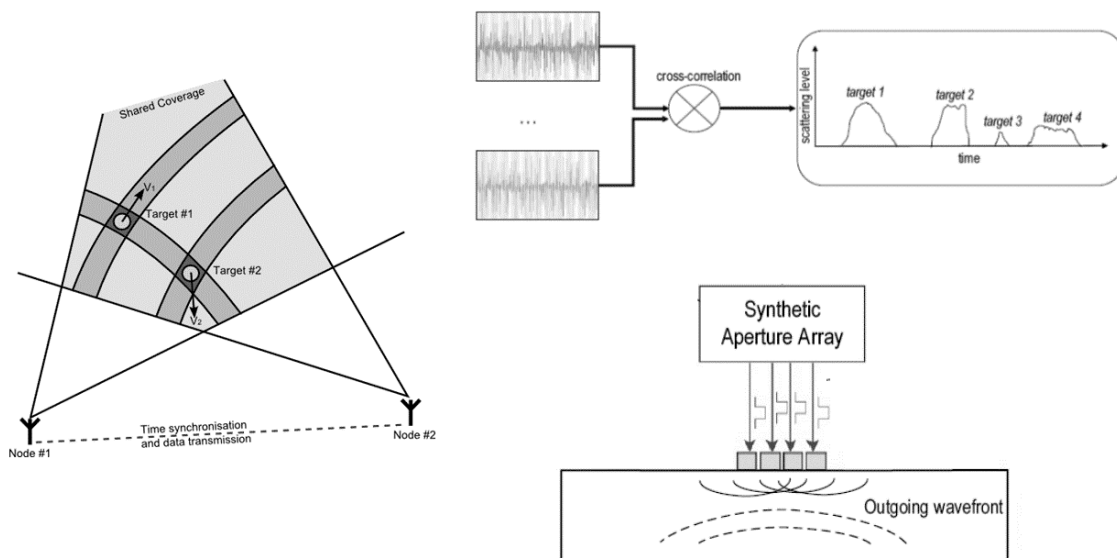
Shared Coverage

$V_1$

Target #1

Target #2

$V_2$

Node #1

Time synchronisation and data transmission

Node #2

...

cross-correlation

scattering level

target 1

target 2

target 3

target 4

time

Synthetic Aperture Array

Outgoing wavefront